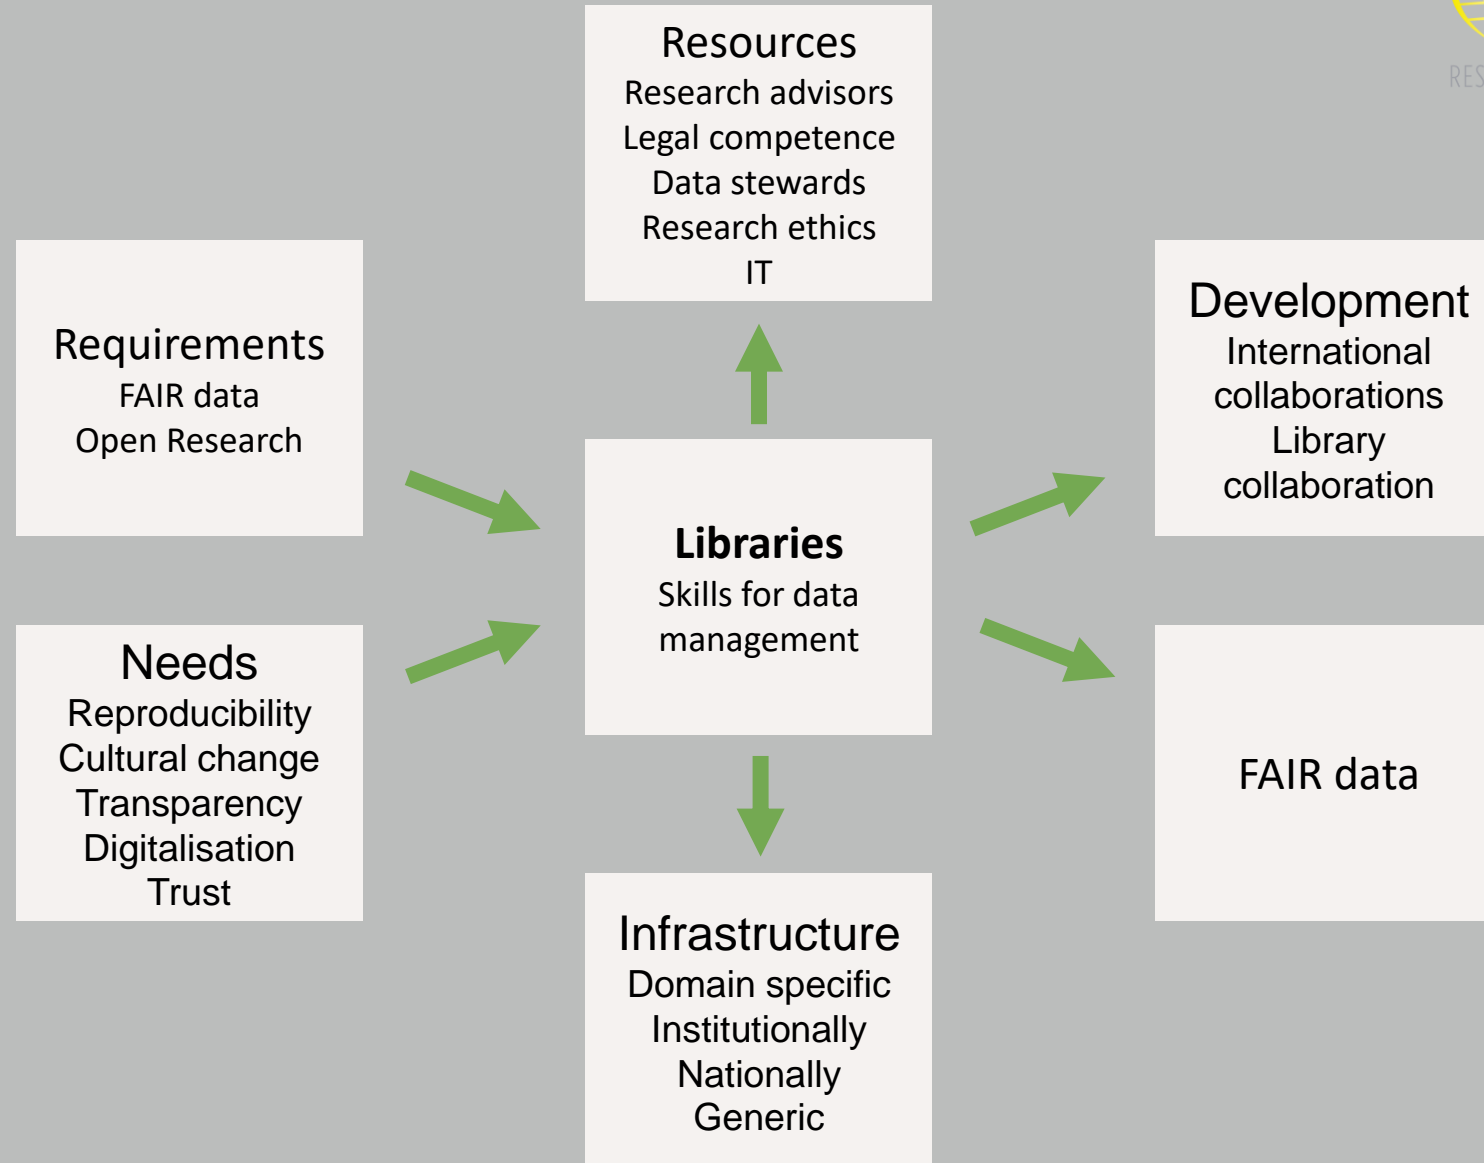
Resources
Research advisors
Legal competence
Data stewards
Research ethics
IT

RES

Requirements
FAIR data
Open Research

Development
International collaborations
Library collaboration

Libraries
Skills for data management

Needs
Reproducibility
Cultural change
Transparency
Digitalisation
Trust

FAIR data

Infrastructure
Domain specific
Institutionally
Nationally
Generic